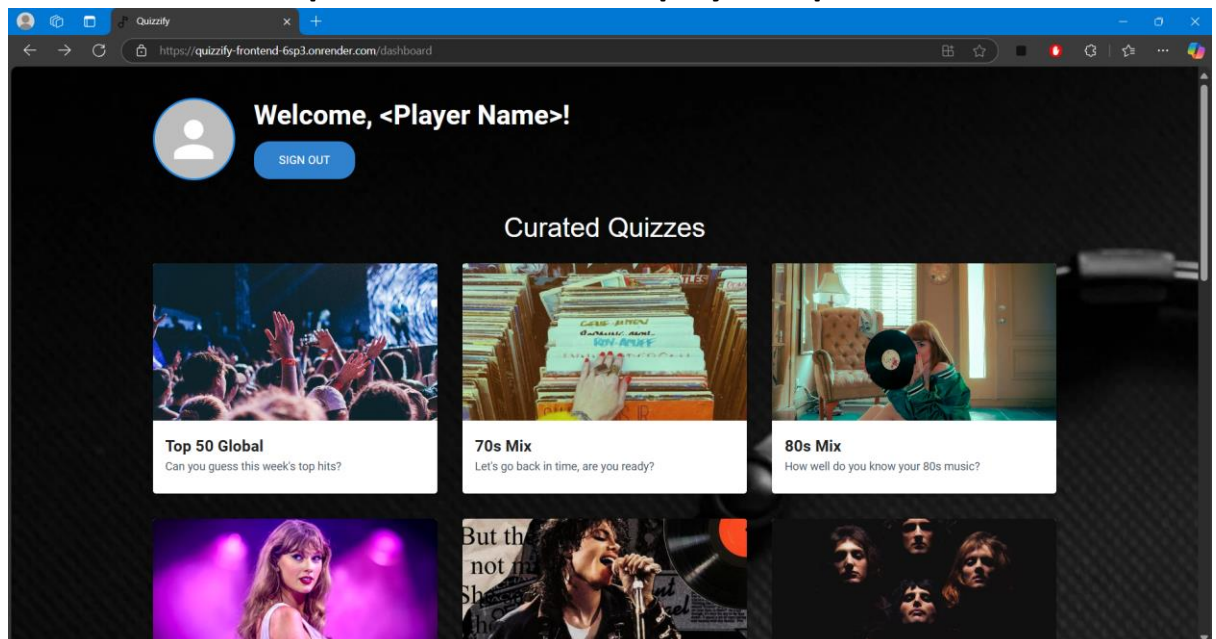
Quizzify

https://quizzify-frontend-6sp3.onrender.com/dashboard

Welcome, <Player Name>!

SIGN OUT

Curated Quizzes

Top 50 Global
Can you guess this week's top hits?

70s Mix
Let's go back in time, are you ready?

80s Mix
How well do you know your 80s music?